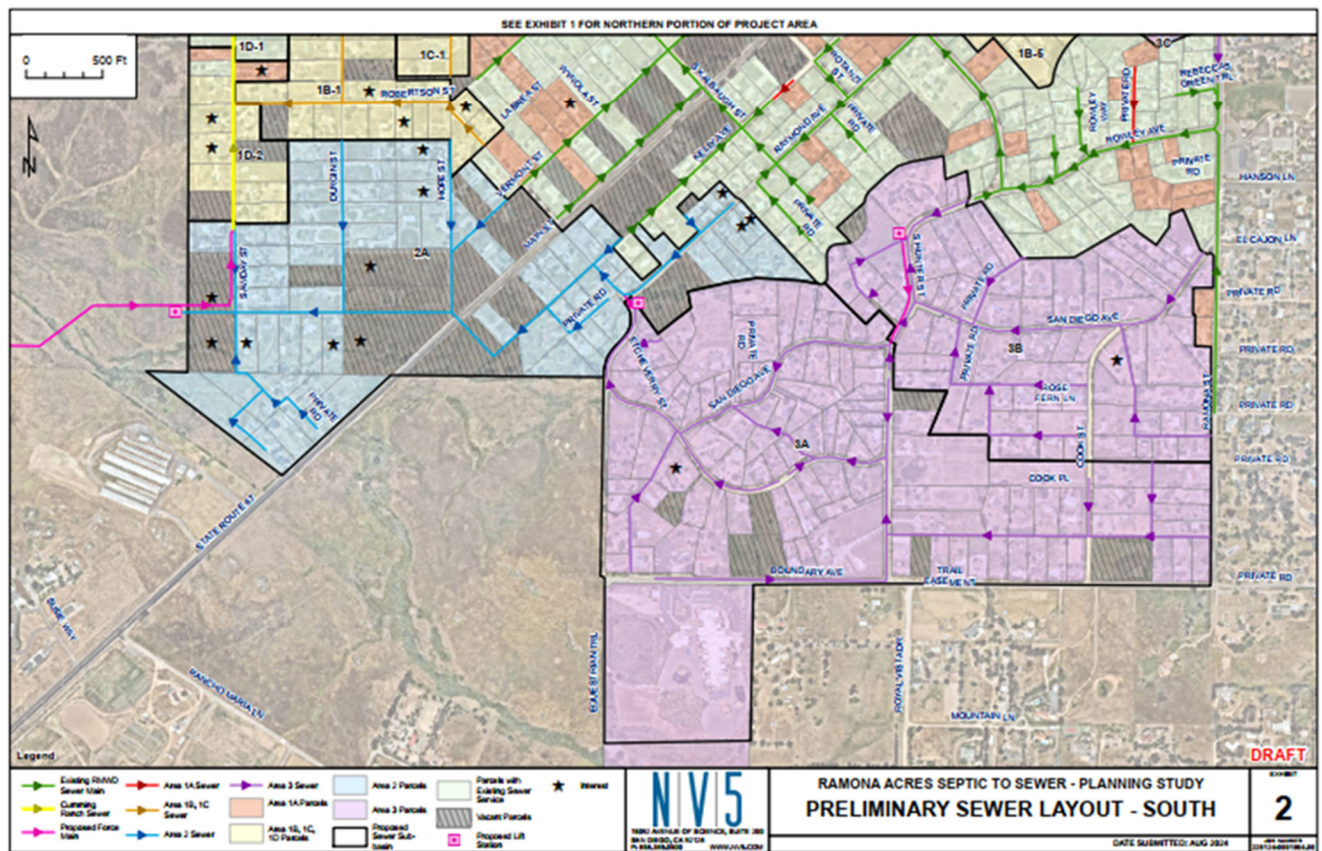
SEE EXHIBIT 1 FOR NORTHERN PORTION OF PROJECT AREA

0 500 Ft

N

1D-1
1C-1
1B-5
3C
1B-1
ROBERTSON ST
1D-2
DUNCAN ST
HOPE ST
VERMONT ST
LA BREA ST
RHODA ST
STALBAUGH ST
KELDA ST
RAYMOND AVE
POTAT ST
PRIVATE RD
PRIVATE RD
ROWLEY WAY
PRIVATE RD
REBECCA GREEN TRL
ROWLEY AVE
PRIVATE RD
HANSON LN
EL CAJON LN
PRIVATE RD
PRIVATE RD
PRIVATE RD
PRIVATE RD
PRIVATE RD
MAPLE
PRIVATE RD
2A
SANDAY ST
PRIVATE RD
PRIVATE RD
S HUNTER ST
PRIVATE RD
SAN DIEGO AVE
3B
PRIVATE RD
ROSE FERN LN
RAMONA ST
PRIVATE RD
STONE VERDY ST
SAN DIEGO AVE
3A
COOK ST
COOK PL
TRAIL EASEMENT
BOUNDARY AVE
STATE ROUTE 67
SAGE WAY
RANCHO MARIA LN
EQUESTRIAN TRL
ROYAL VISTA DR
MOUNTAIN LN

Legend
Existing RMWD Sewer Main
Cumming Ranch Sewer
Proposed Force Main
Area 1A Sewer
Area 1B, 1C Sewer
Area 2 Sewer
Area 3 Sewer
Area 1A Parcels
Area 1B, 1C, 1D Parcels
Proposed Sewer Sub-basin
Area 2 Parcels
Area 3 Parcels
Parcels with Existing Sewer Service
Vacant Parcels
Proposed Lift Station
Interest

NV5
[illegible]
WWW.NV5.COM

DRAFT
RAMONA ACRES SEPTIC TO SEWER - PLANNING STUDY
PRELIMINARY SEWER LAYOUT - SOUTH
DATE SUBMITTED: AUG 2024
EXHIBIT
2
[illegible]